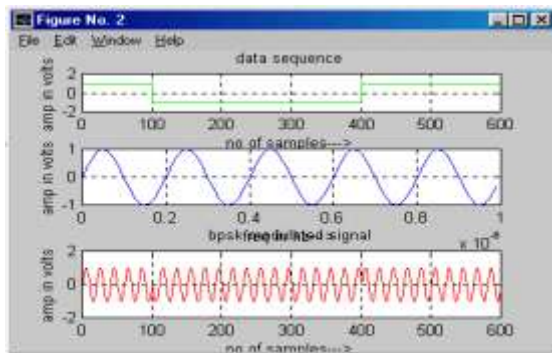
Figure No. 2

File Edit Window Help

data sequence

amp in volts

2
0
-2

0 100 200 300 400 500 600

no of samples--->

amp in volts

1
0
-1

0 0.2 0.4 0.6 0.8 1

bpsk modulated signal

x 10^-3

amp in volts

2
0
-2

0 100 200 300 400 500 600

no of samples--->